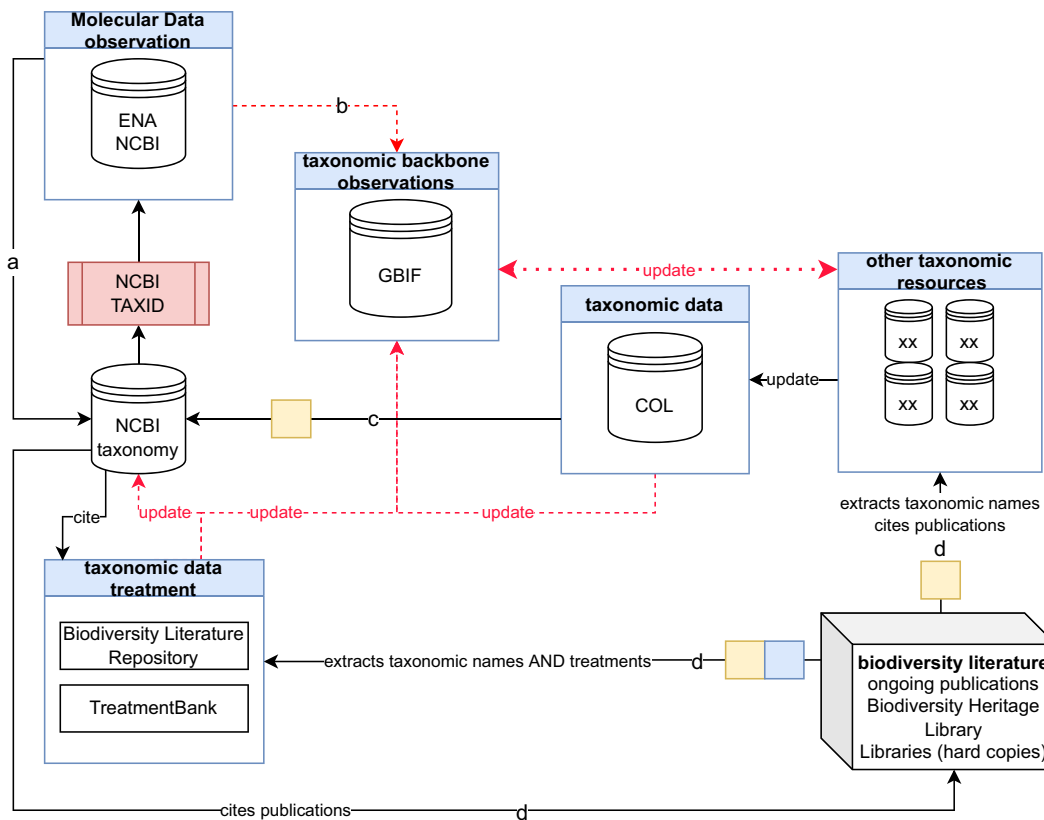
Molecular Data observation

ENA
NCBI

b

taxonomic backbone observations

GBIF

a

NCBI TAXID

update

other taxonomic resources

xx xx xx xx

taxonomic data

COL

update

NCBI taxonomy

c

cite

update

update

update

extracts taxonomic names
cites publications

d

taxonomic data treatment

Biodiversity Literature Repository

TreatmentBank

extracts taxonomic names AND treatments

d

biodiversity literature
ongoing publications
Biodiversity Heritage Library
Libraries (hard copies)

cites publications

d